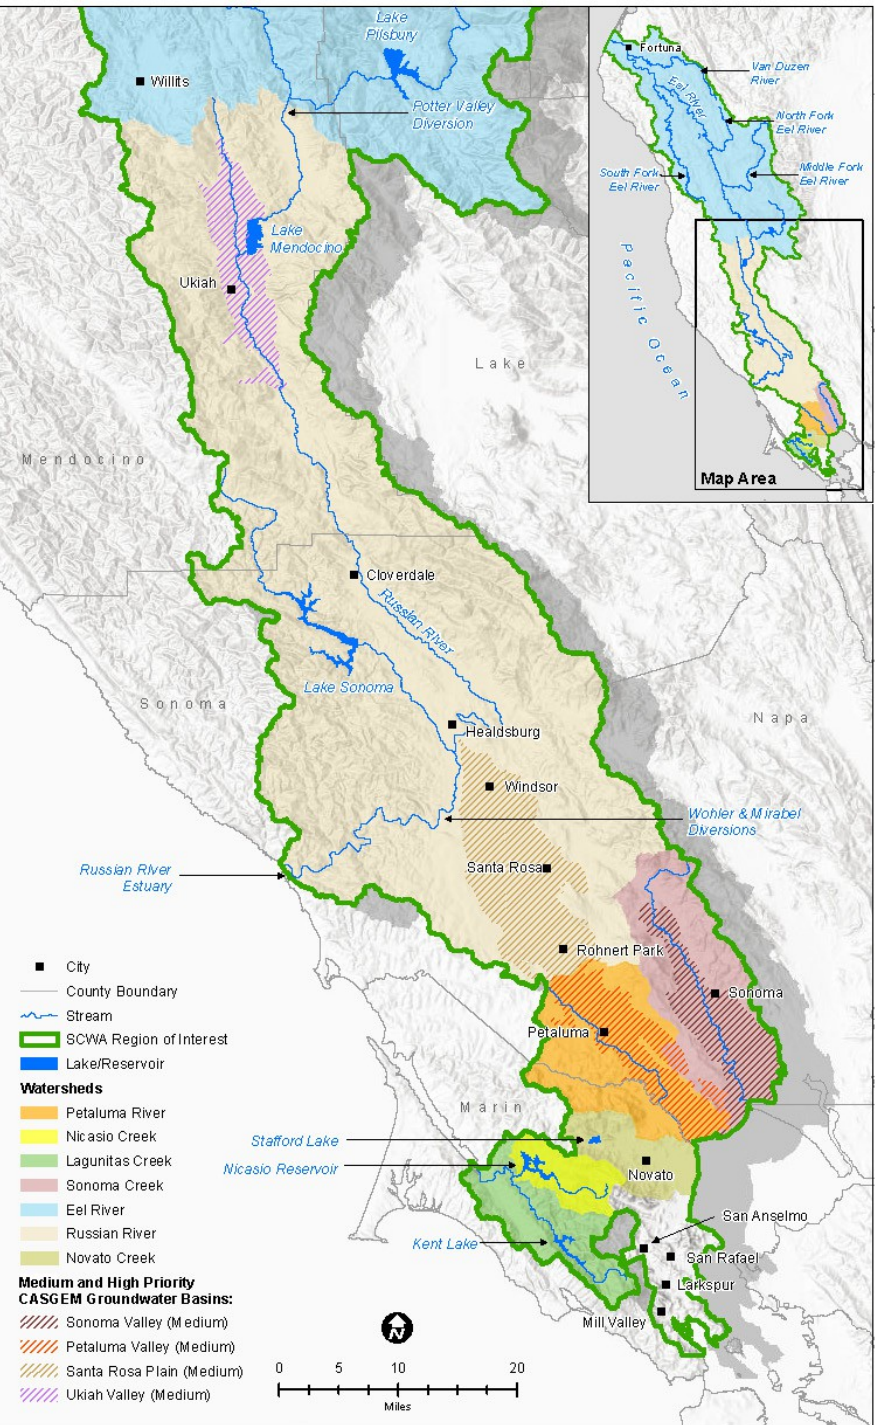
Lake Pilsbury

Willits

Potter Valley Diversion

Fortuna

Van Duzen River

Eel River

North Fork Eel River

Middle Fork Eel River

South Fork Eel River

Pacific Ocean

Map Area

Lake Mendocino

Ukiah

Lake

Mendocino

Cloverdale

Russian River

Lake Sonoma

Sonoma

Napa

Healdsburg

Windsor

Wohler & Mirabel Diversions

Russian River Estuary

Santa Rosa

Rohnert Park

Sonoma

Petaluma

Marin

Stafford Lake

Nicasio Reservoir

Novato

San Anselmo

Kent Lake

San Rafael

Larkspur

Mill Valley

City

County Boundary

Stream

SCWA Region of Interest

Lake/Reservoir

Watersheds

Petaluma River

Nicasio Creek

Lagunitas Creek

Sonoma Creek

Eel River

Russian River

Novato Creek

Medium and High Priority CASGEM Groundwater Basins:

Sonoma Valley (Medium)

Petaluma Valley (Medium)

Santa Rosa Plain (Medium)

Ukiah Valley (Medium)

N

0 5 10 20

Miles